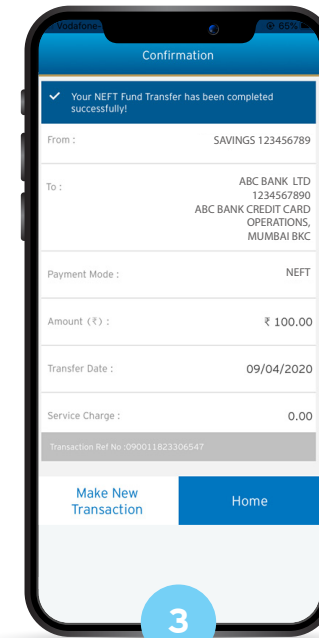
Vodafone

65%

Confirmation

Your NEFT Fund Transfer has been completed successfully!

From : SAVINGS 123456789

To : ABC BANK LTD 1234567890 ABC BANK CREDIT CARD OPERATIONS, MUMBAI BKC

Payment Mode : NEFT

Amount (₹) : ₹ 100.00

Transfer Date : 09/04/2020

Service Charge : 0.00

Transaction Ref No :090011823306547

Make New Transaction

Home

3